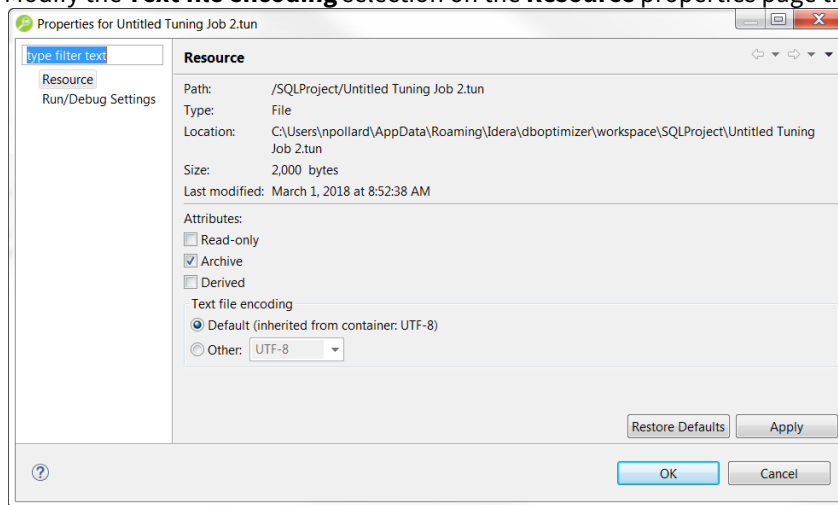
Modify the **Text file encoding** selection on the **Resource** properties page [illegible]

Properties for Untitled Tuning Job 2.tun

type filter text

Resource

Run/Debug Settings

Resource

Path: /SQLProject/Untitled Tuning Job 2.tun

Type: File

Location: C:\Users\npollard\AppData\Roaming\Idera\dboptimizer\workspace\SQLProject\Untitled Tuning Job 2.tun

Size: 2,000 bytes

Last modified: March 1, 2018 at 8:52:38 AM

Attributes:

Read-only

Archive

Derived

Text file encoding

Default (inherited from container: UTF-8)

Other: UTF-8

Restore Defaults

Apply

OK

Cancel